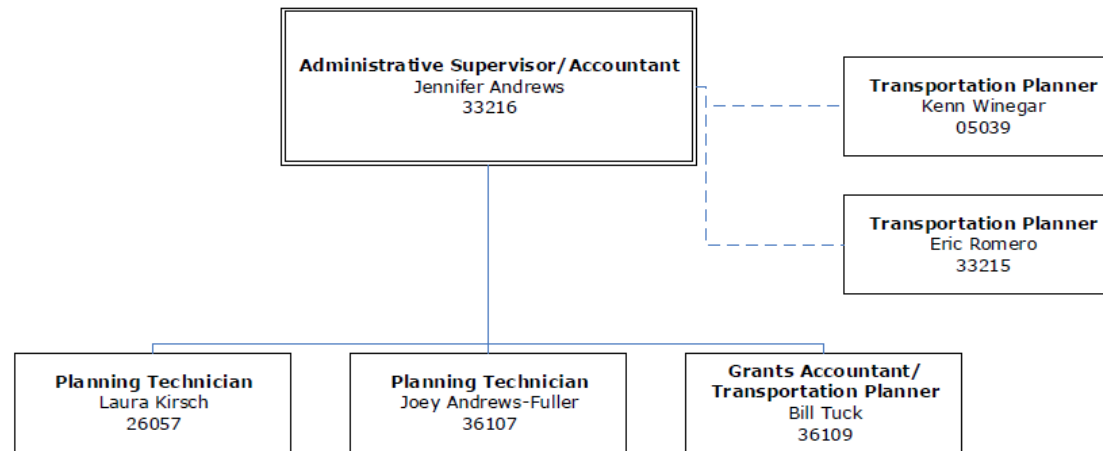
Administrative Supervisor/Accountant
Jennifer Andrews
33216

Transportation Planner
Kenn Winegar
05039

Transportation Planner
Eric Romero
33215

Planning Technician
Laura Kirsch
26057

Planning Technician
Joey Andrews-Fuller
36107

Grants Accountant/
Transportation Planner
Bill Tuck
36109